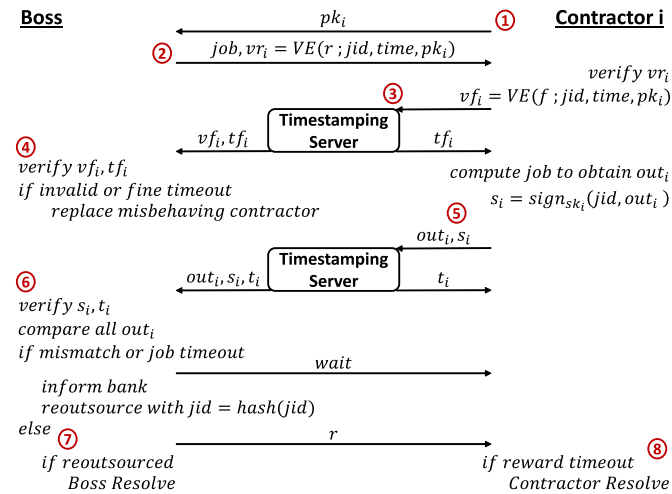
Boss

Contractor i

$pk_i$ ①

② $job, vr_i = VE(r\ ; jid, time, pk_i)$

$verify\ vr_i$

③

$vf_i = VE(f\ ; jid, time, pk_i)$

Timestamping Server

$vf_i, tf_i$

$tf_i$

④

$verify\ vf_i, tf_i$

$if\ invalid\ or\ fine\ timeout$

$replace\ misbehaving\ contractor$

$compute\ job\ to\ obtain\ out_i$

$s_i = sign_{sk_i}(jid, out_i\ )$

⑤

$out_i, s_i$

Timestamping Server

$out_i, s_i, t_i$

$t_i$

⑥

$verify\ s_i, t_i$

$compare\ all\ out_i$

$if\ mismatch\ or\ job\ timeout$

$wait$

$inform\ bank$

$reoutsource\ with\ jid = hash(jid)$

$else$ ⑦

$r$

⑧

$if\ reoutsourced$

$Boss\ Resolve$

$if\ reward\ timeout$

$Contractor\ Resolve$